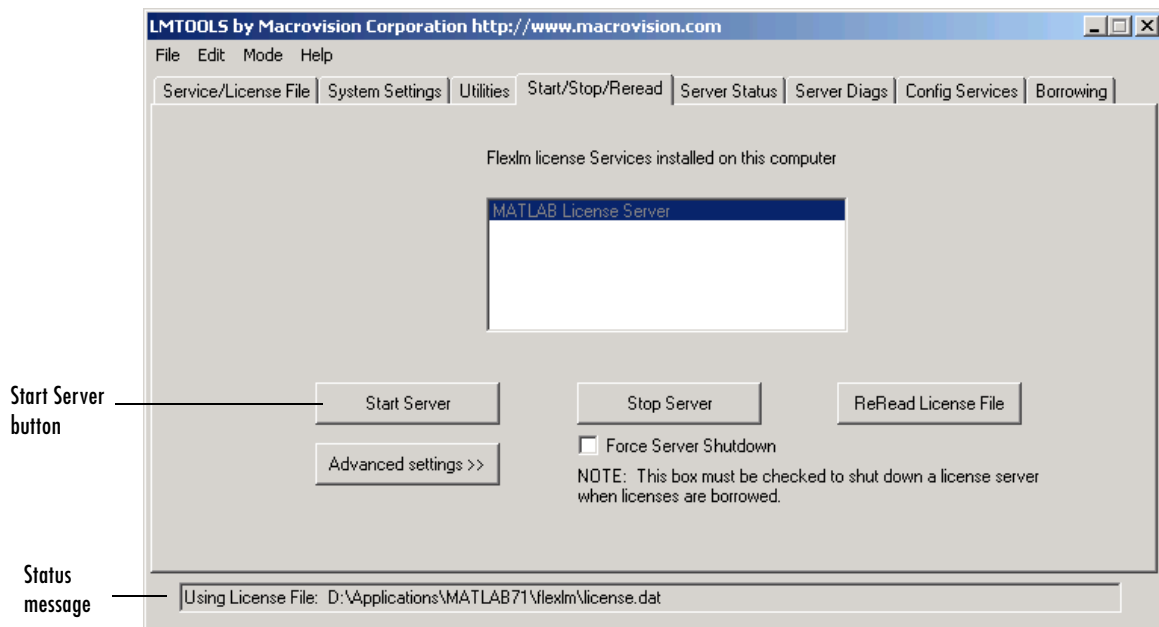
LMTOOLS by Macrovision Corporation http://www.macrovision.com

File Edit Mode Help

Service/License File | System Settings | Utilities | Start/Stop/Reread | Server Status | Server Diags | Config Services | Borrowing

Flexlm license Services installed on this computer

MATLAB License Server

Start Server button

Start Server

Stop Server

ReRead License File

Force Server Shutdown

Advanced settings >>

NOTE: This box must be checked to shut down a license server when licenses are borrowed.

Status message

Using License File: D:\Applications\MATLAB71\flexlm\license.dat